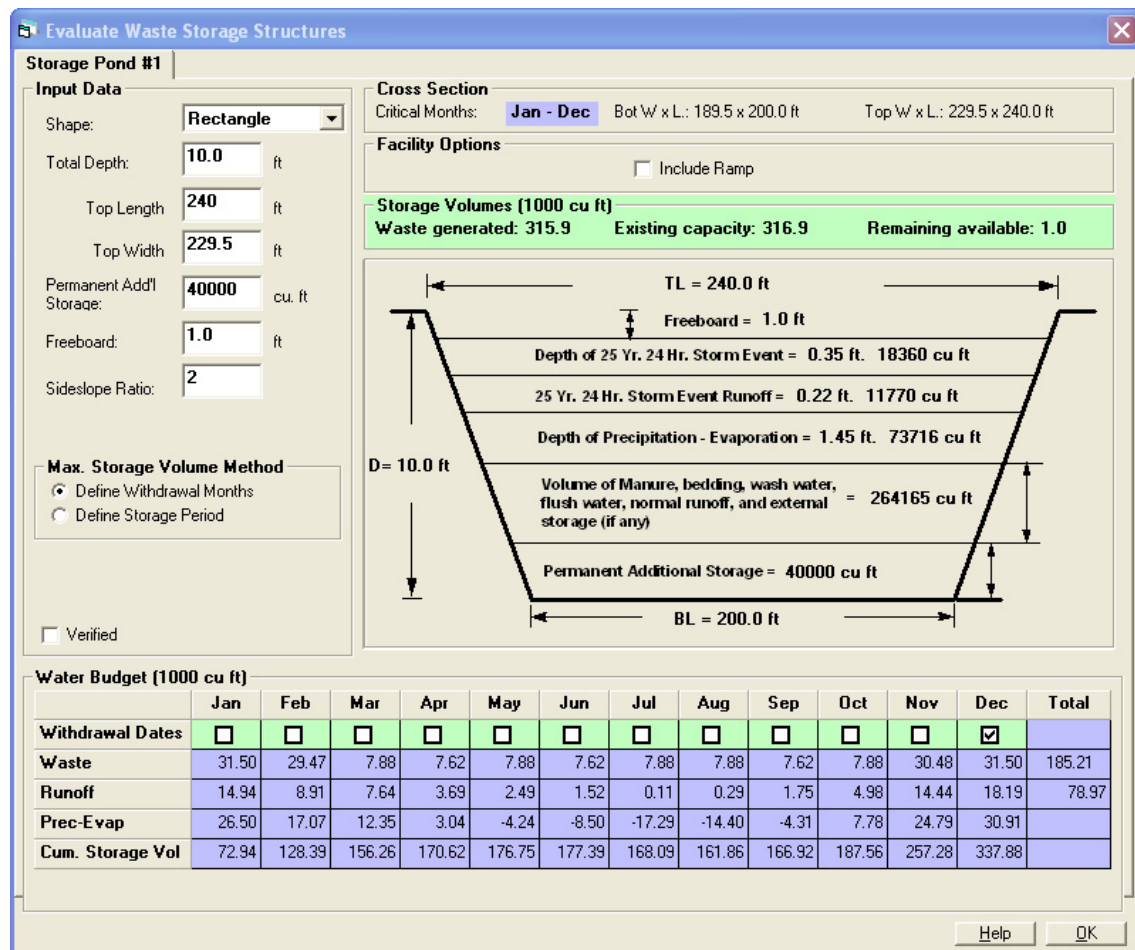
Evaluate Waste Storage Structures

Storage Pond #1

Input Data

Shape: Rectangle

Total Depth: 10.0 ft

Top Length 240 ft

Top Width 229.5 ft

Permanent Add'l Storage: 40000 cu. ft

Freeboard: 1.0 ft

Sideslope Ratio: 2

Max. Storage Volume Method
Define Withdrawal Months
Define Storage Period

Verified

Cross Section
Critical Months: Jan - Dec Bot W x L.: 189.5 x 200.0 ft Top W x L.: 229.5 x 240.0 ft

Facility Options
Include Ramp

Storage Volumes (1000 cu ft)
Waste generated: 315.9 Existing capacity: 316.9 Remaining available: 1.0

TL = 240.0 ft

Freeboard = 1.0 ft

Depth of 25 Yr. 24 Hr. Storm Event = 0.35 ft. 18360 cu ft

25 Yr. 24 Hr. Storm Event Runoff = 0.22 ft. 11770 cu ft

Depth of Precipitation - Evaporation = 1.45 ft. 73716 cu ft

D= 10.0 ft

Volume of Manure, bedding, wash water, flush water, normal runoff, and external storage (if any) = 264165 cu ft

Permanent Additional Storage = 40000 cu ft

BL = 200.0 ft

Water Budget (1000 cu ft)

| | Jan | Feb | Mar | Apr | May | Jun | Jul | Aug | Sep | Oct | Nov | Dec | Total |
|---|---|---|---|---|---|---|---|---|---|---|---|---|---|
| Withdrawal Dates | ☐ | ☐ | ☐ | ☐ | ☐ | ☐ | ☐ | ☐ | ☐ | ☐ | ☐ | ☑ | |
| Waste | 31.50 | 29.47 | 7.88 | 7.62 | 7.88 | 7.62 | 7.88 | 7.88 | 7.62 | 7.88 | 30.48 | 31.50 | 185.21 |
| Runoff | 14.94 | 8.91 | 7.64 | 3.69 | 2.49 | 1.52 | 0.11 | 0.29 | 1.75 | 4.98 | 14.44 | 18.19 | 78.97 |
| Prec-Evap | 26.50 | 17.07 | 12.35 | 3.04 | -4.24 | -8.50 | -17.29 | -14.40 | -4.31 | 7.78 | 24.79 | 30.91 | |
| Cum. Storage Vol | 72.94 | 128.39 | 156.26 | 170.62 | 176.75 | 177.39 | 168.09 | 161.86 | 166.92 | 187.56 | 257.28 | 337.88 | |

Help OK